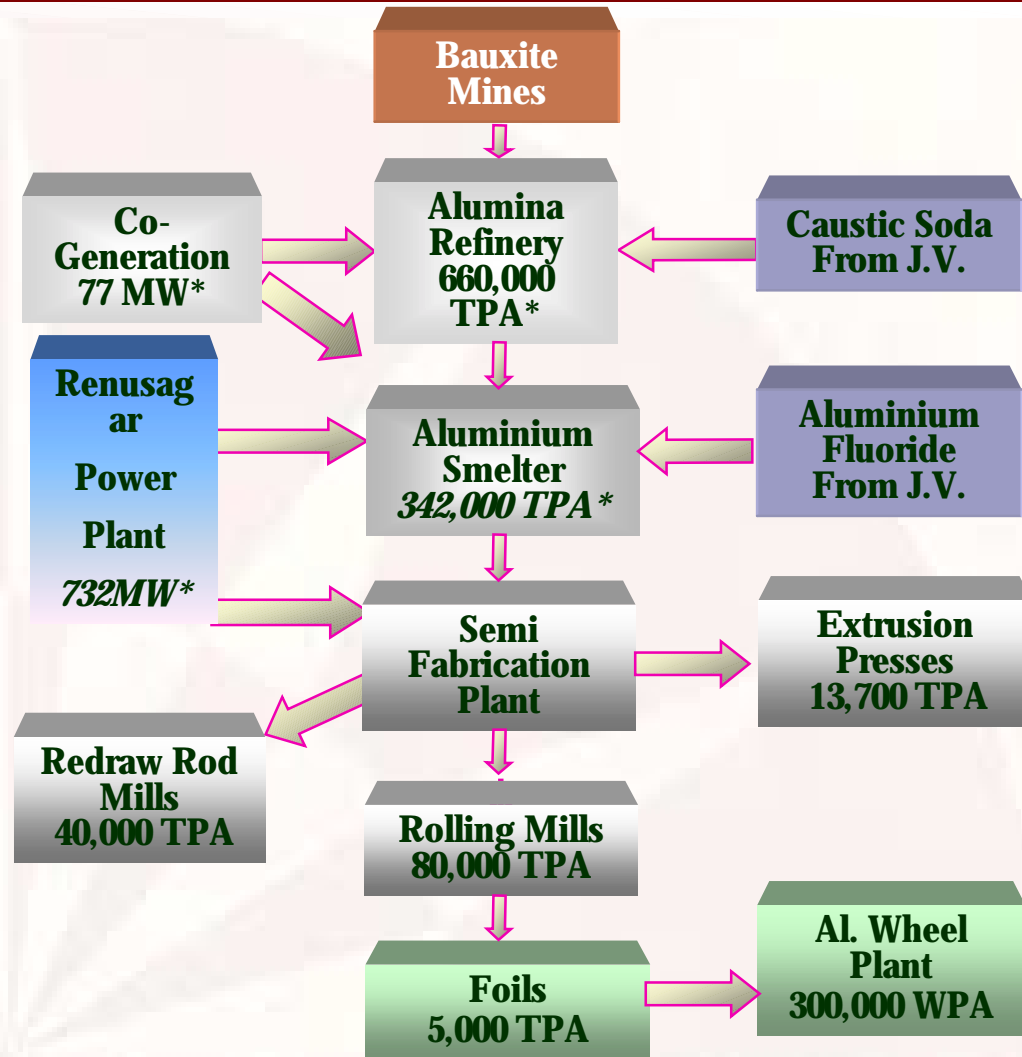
Bauxite Mines

Co-Generation 77 MW*

Alumina Refinery 660,000 TPA*

Caustic Soda From J.V.

Renusag ar Power Plant *732MW**

Aluminium Smelter *342,000 TPA**

Aluminium Fluoride From J.V.

Semi Fabrication Plant

Extrusion Presses 13,700 TPA

Redraw Rod Mills 40,000 TPA

Rolling Mills 80,000 TPA

Foils 5,000 TPA

Al. Wheel Plant 300,000 WPA